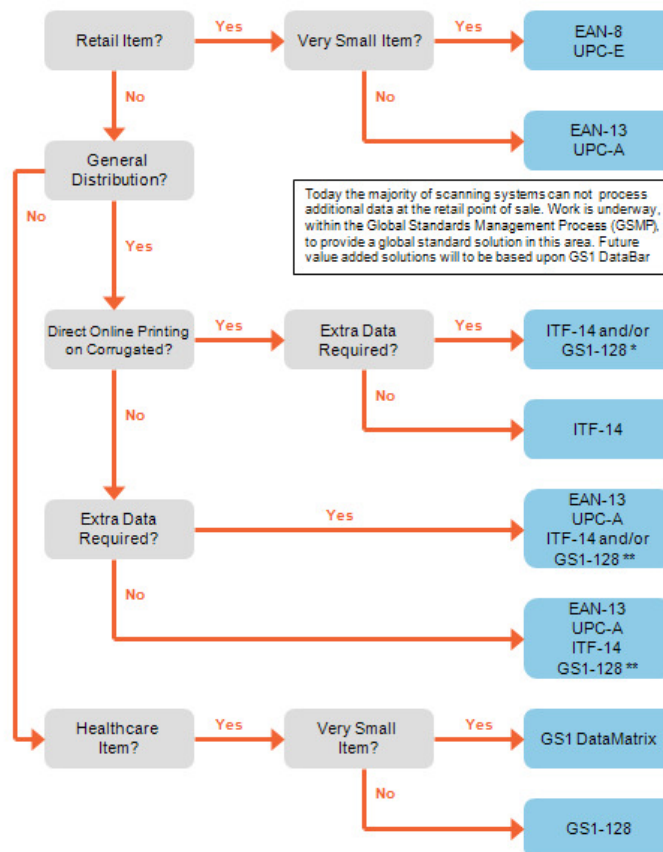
Retail Item?

Yes

Very Small Item?

Yes

EAN-8
UPC-E

No

No

EAN-13
UPC-A

General Distribution?

No

Today the majority of scanning systems can not process additional data at the retail point of sale. Work is underway, within the Global Standards Management Process (GSMP), to provide a global standard solution in this area. Future value added solutions will to be based upon GS1 DataBar

Yes

Direct Online Printing on Corrugated?

Yes

Extra Data Required?

Yes

ITF-14 and/or GS1-128 *

No

No

ITF-14

Extra Data Required?

Yes

EAN-13
UPC-A
ITF-14 and/or
GS1-128 **

No

EAN-13
UPC-A
ITF-14
GS1-128 **

Healthcare Item?

Yes

Very Small Item?

Yes

GS1 DataMatrix

No

GS1-128